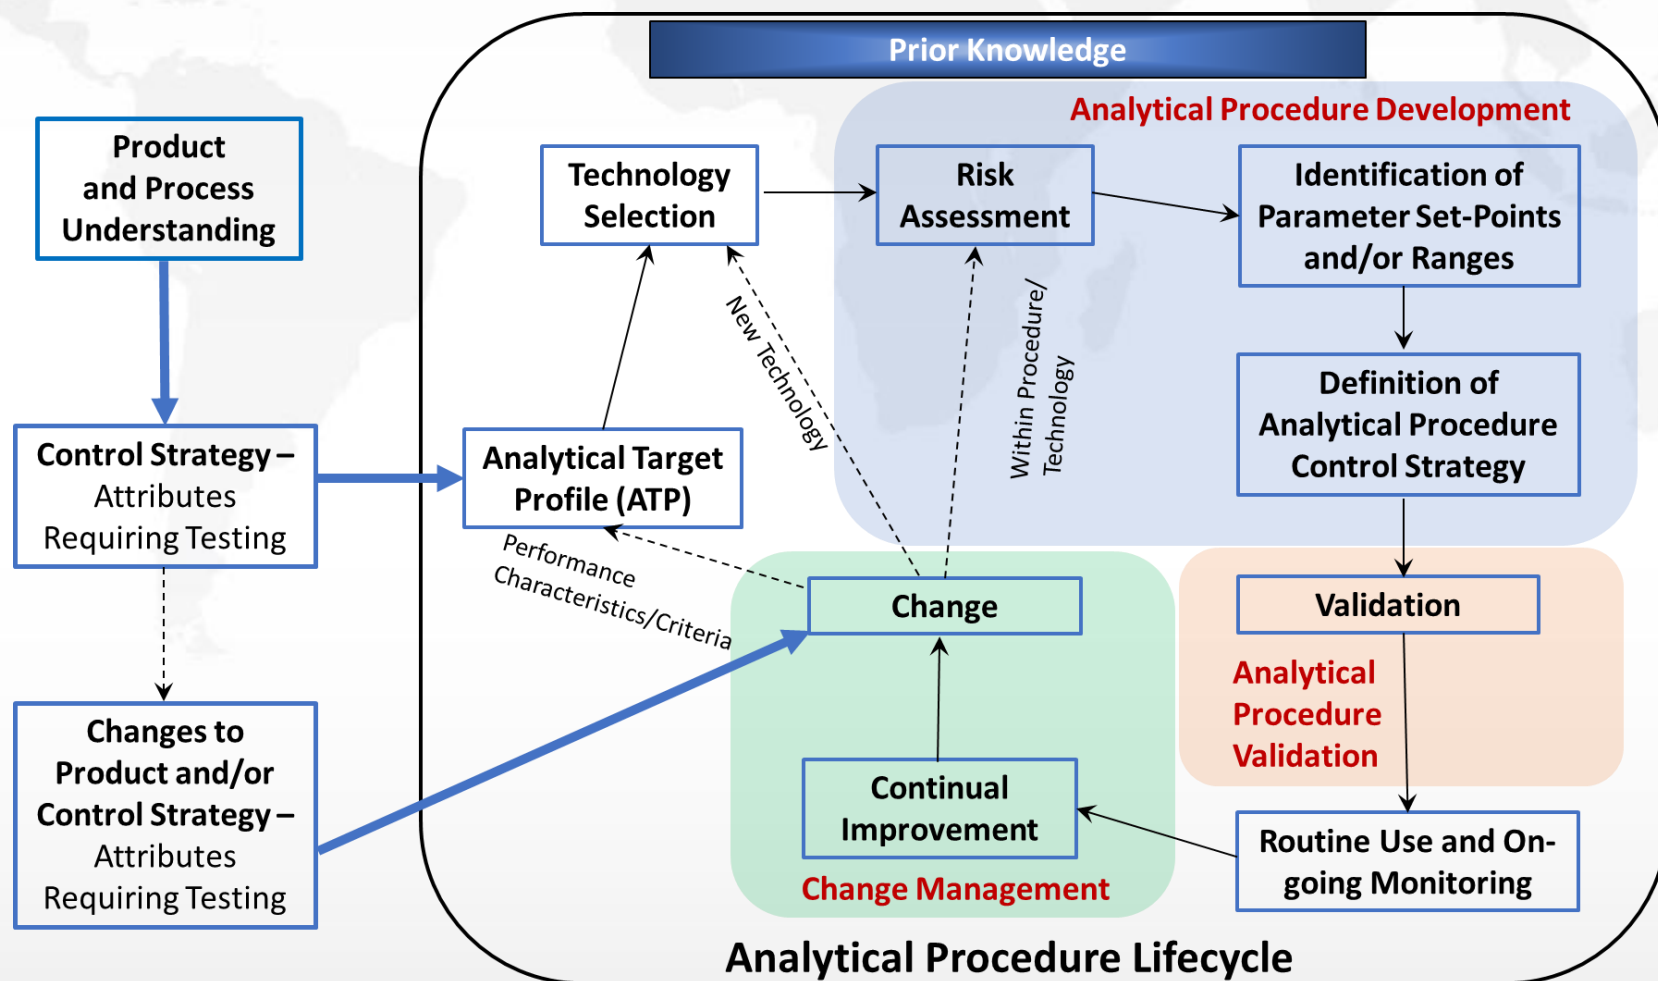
Prior Knowledge

Analytical Procedure Development

Product and Process Understanding

Technology Selection

Risk Assessment

Identification of Parameter Set-Points and/or Ranges

New Technology

Within Procedure/ Technology

Definition of Analytical Procedure Control Strategy

Control Strategy – Attributes Requiring Testing

Analytical Target Profile (ATP)

Performance Characteristics/Criteria

Change

Validation

Analytical Procedure Validation

Changes to Product and/or Control Strategy – Attributes Requiring Testing

Continual Improvement

Routine Use and On-going Monitoring

Change Management

Analytical Procedure Lifecycle